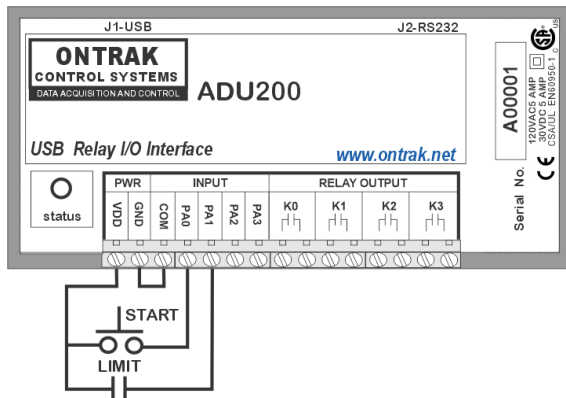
J1-USB

J2-RS232

ONTRAK
CONTROL SYSTEMS
DATA ACQUISITION AND CONTROL

ADU200

USB Relay I/O Interface

www.ontrak.net

A00001

Serial No.

120VAC5 AMP
30VDC 5 AMP
CSA/UL EN60950-1

CE

status

PWR
VDD
GND

INPUT
COM
PA0
PA1
PA2
PA3

RELAY OUTPUT
K0
K1
K2
K3

START

LIMIT